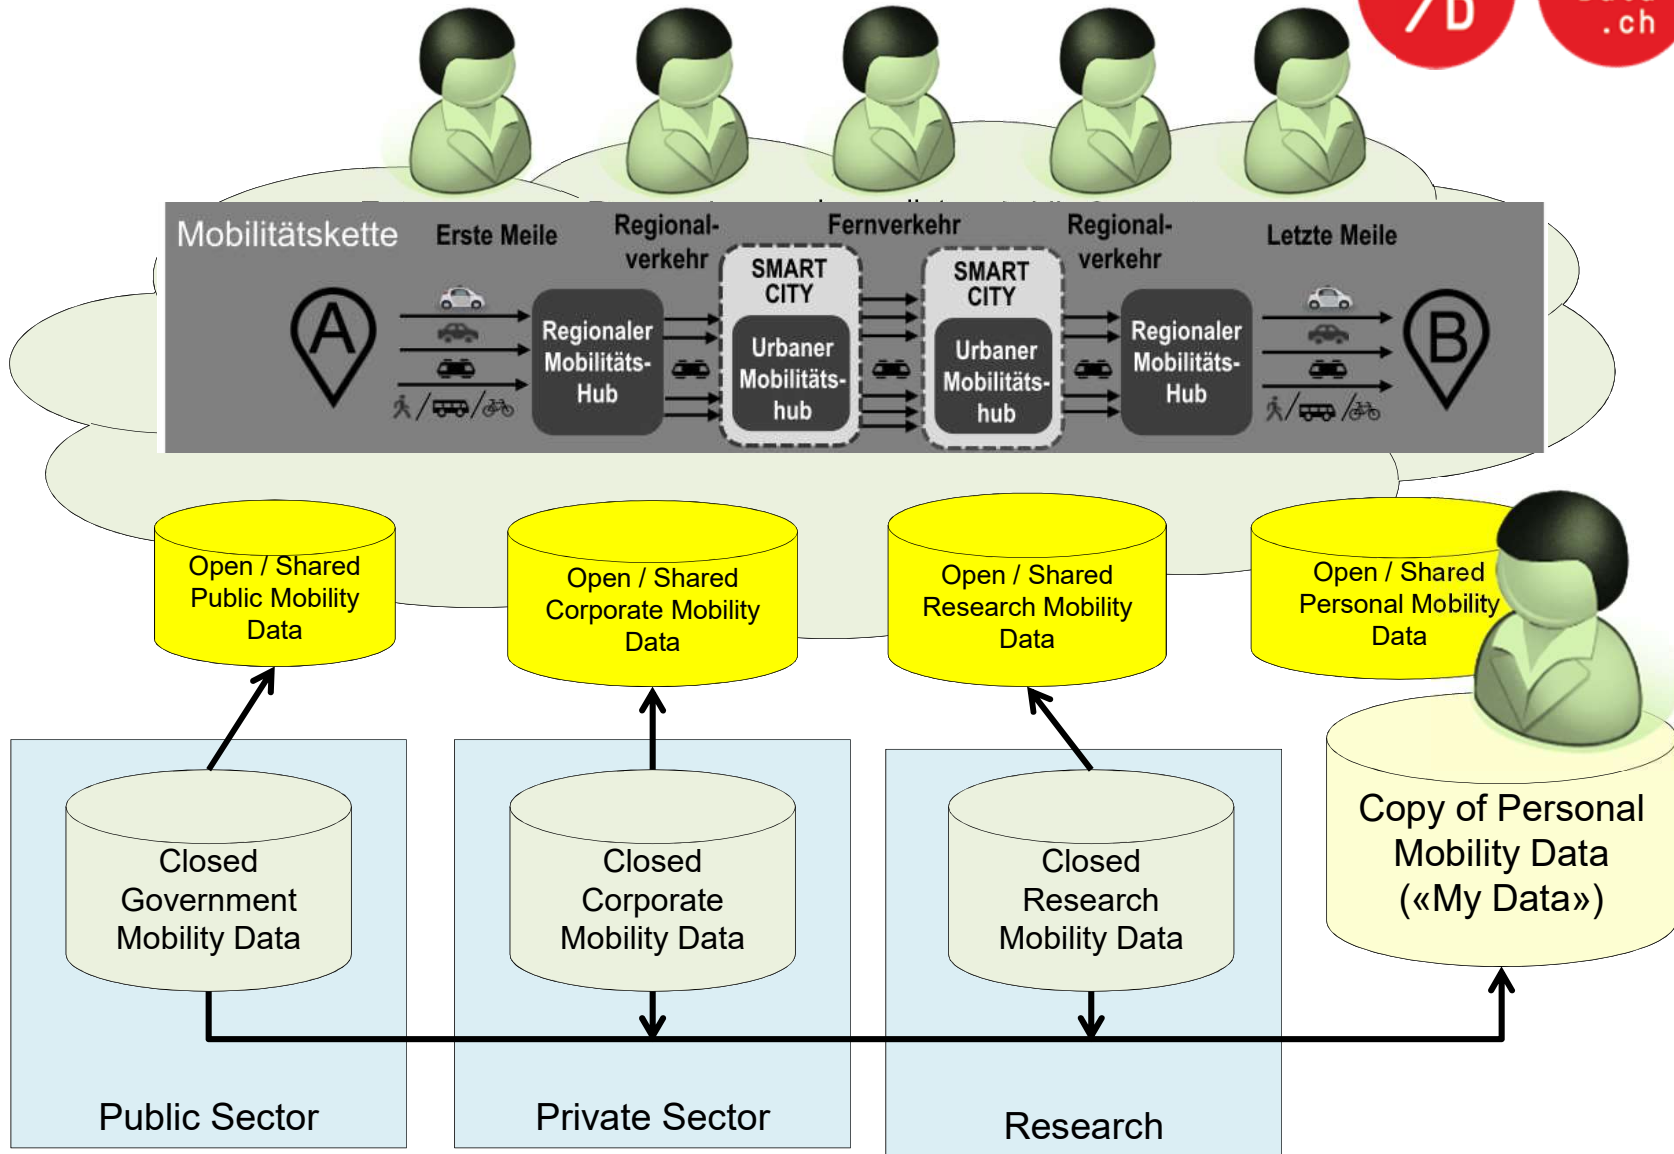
.ch

Mobilitätskette

Erste Meile

Regionalverkehr

Fernverkehr

Regionalverkehr

Letzte Meile

A

Regionaler Mobilitäts-Hub

SMART CITY

Urbaner Mobilitäts-hub

SMART CITY

Urbaner Mobilitäts-hub

Regionaler Mobilitäts-Hub

B

Open / Shared Public Mobility Data

Open / Shared Corporate Mobility Data

Open / Shared Research Mobility Data

Open / Shared Personal Mobility Data

Closed Government Mobility Data

Closed Corporate Mobility Data

Closed Research Mobility Data

Copy of Personal Mobility Data («My Data»)

Public Sector

Private Sector

Research